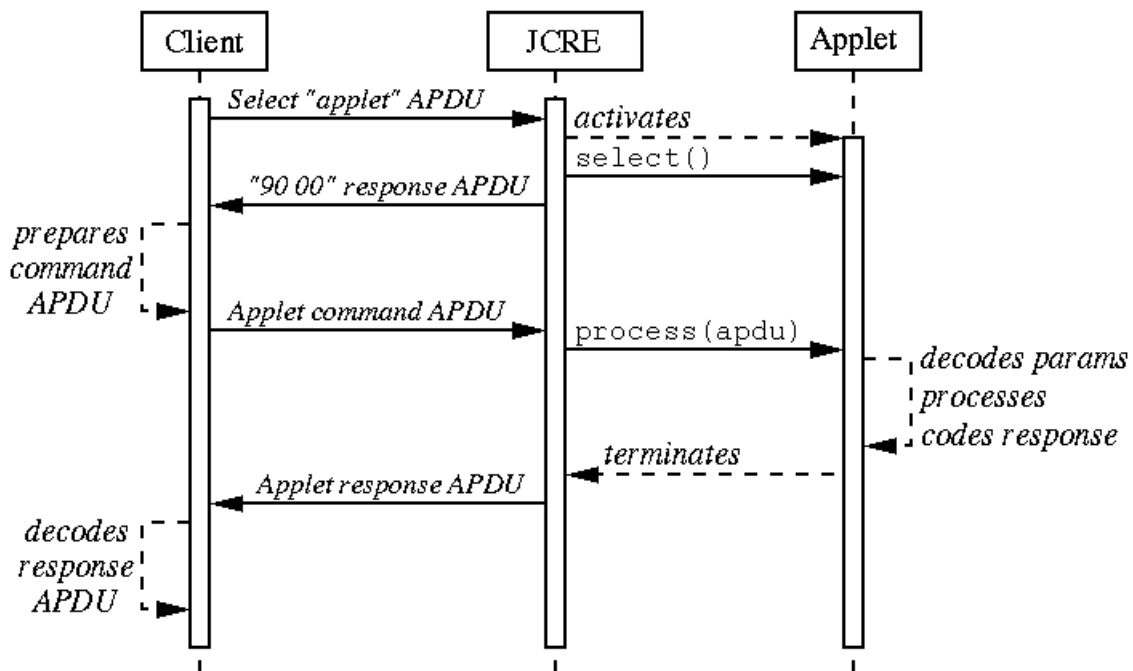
Client

JCRE

Applet

Select "applet" APDU

activates

select()

"90 00" response APDU

prepares command APDU

Applet command APDU

process(apdu)

decodes params processes codes response

terminates

Applet response APDU

decodes response APDU